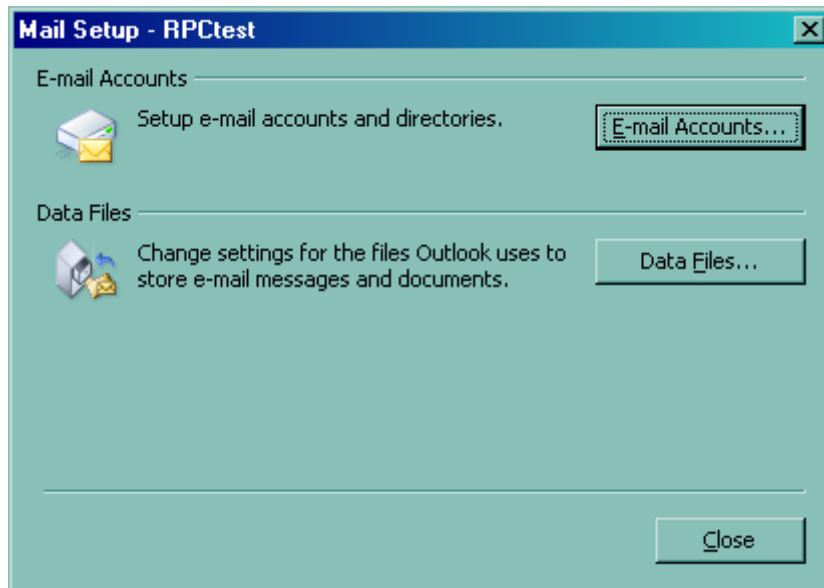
Mail Setup - RPCtest

E-mail Accounts

Setup e-mail accounts and directories.

E-mail Accounts...

Data Files

Change settings for the files Outlook uses to store e-mail messages and documents.

Data Files...

Close